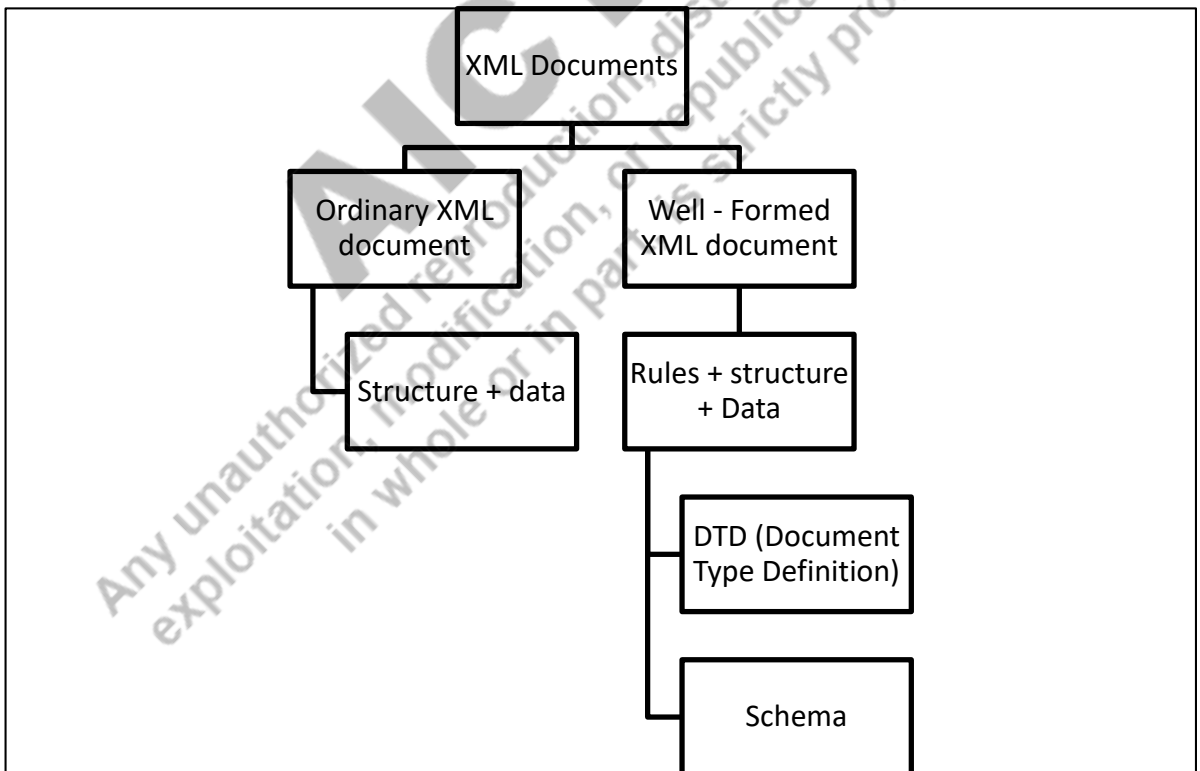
XML Documents

Ordinary XML document

Well - Formed XML document

Structure + data

Rules + structure + Data

DTD (Document Type Definition)

Schema

AIC

Any unauthorized reproduction, distribution, or republication, exploitation, modification, in whole or in parts is strictly pro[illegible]